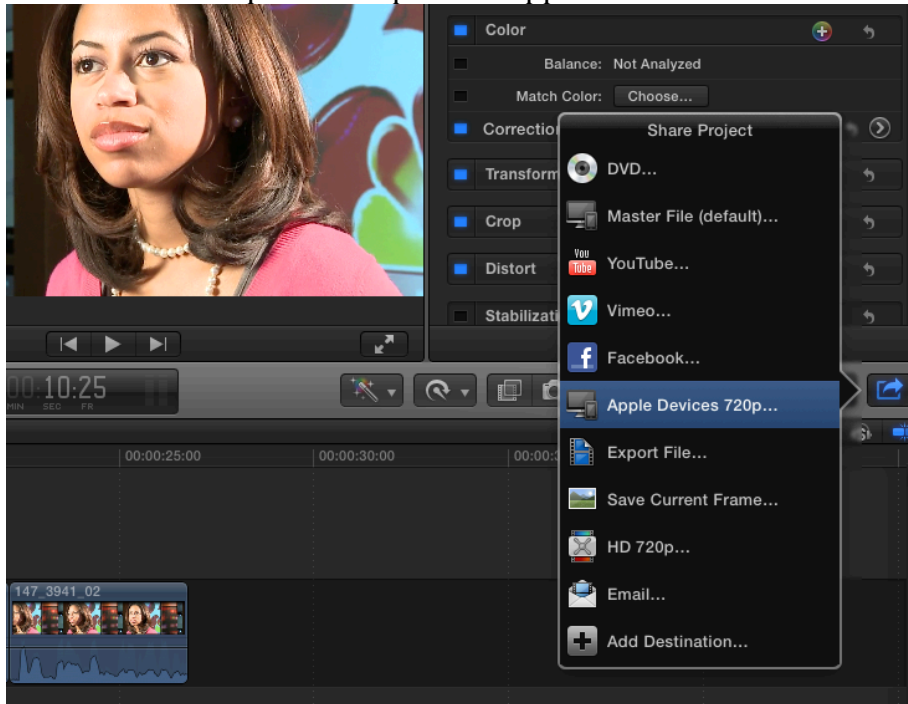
Color

Balance: Not Analyzed

Match Color: Choose...

Correctio

Transform

Crop

Distort

Stabilizati

00:10:25
MIN SEC FR

00:00:25:00
00:00:30:00
00:00:3

147_3941_02

Share Project

DVD...

Master File (default)...

You Tube YouTube...

Vimeo...

Facebook...

Apple Devices 720p...

Export File...

Save Current Frame...

HD 720p...

Email...

Add Destination...